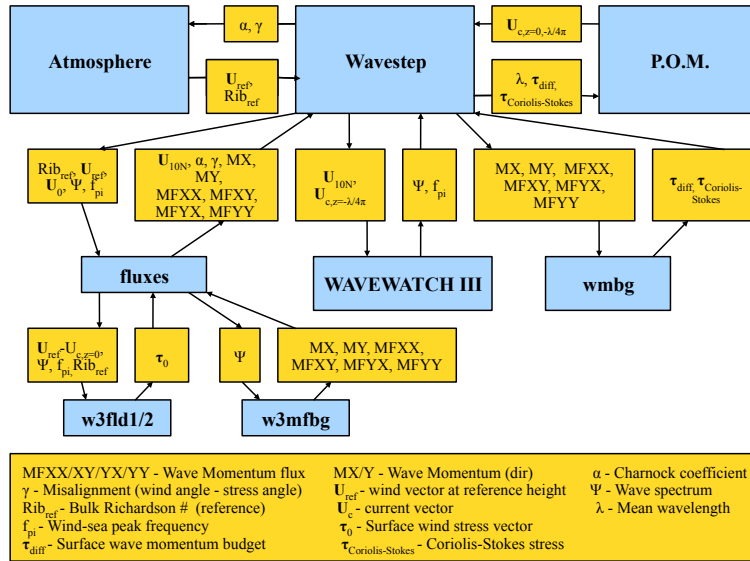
Atmosphere

$\alpha$, $\gamma$

$U_{ref}$, $Rib_{ref}$

Wavestep

$U_{c,z=0,-\lambda/4\pi}$

$\lambda$, $\tau_{diff}$, $\tau_{Coriolis-Stokes}$

P.O.M.

$Rib_{ref}$, $U_{ref}$, $U_0$, $\Psi$, $f_{pi}$

$U_{10N}$, $\alpha$, $\gamma$, MX, MY, MFXX, MFXY, MFYX, MFYY

$U_{10N}$, $U_{c,z=-\lambda/4\pi}$

$\Psi$, $f_{pi}$

MX, MY, MFXX, MFXY, MFYX, MFYY

$\tau_{diff}$, $\tau_{Coriolis-Stokes}$

fluxes

WAVEWATCH III

wmbg

$U_{ref}$-$U_{c,z=0}$, $\Psi$, $f_{pi}$, $Rib_{ref}$

$\tau_0$

$\Psi$

MX, MY, MFXX, MFXY, MFYX, MFYY

w3fld1/2

w3mfbg

MFXX/XY/YX/YY - Wave Momentum flux
$\gamma$ - Misalignment (wind angle - stress angle)
$Rib_{ref}$ - Bulk Richardson # (reference)
$f_{pi}$ - Wind-sea peak frequency
$\tau_{diff}$ - Surface wave momentum budget

MX/Y - Wave Momentum (dir)
$U_{ref}$ - wind vector at reference height
$U_c$ - current vector
$\tau_0$ - Surface wind stress vector
$\tau_{Coriolis-Stokes}$ - Coriolis-Stokes stress

$\alpha$ - Charnock coefficient
$\Psi$ - Wave spectrum
$\lambda$ - Mean wavelength